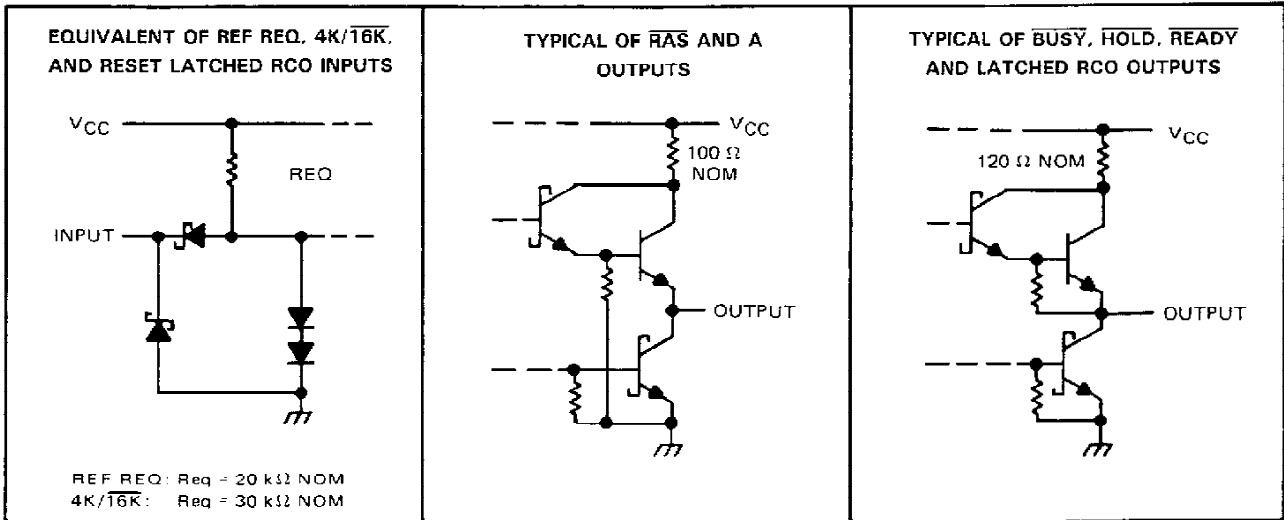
EQUIVALENT OF REF REQ, 4K/$\overline{16K}$, AND RESET LATCHED RCO INPUTS

$V_{CC}$

REQ

INPUT

REF REQ: Req = 20 kΩ NOM
4K/$\overline{16K}$: Req = 30 kΩ NOM

TYPICAL OF $\overline{RAS}$ AND A OUTPUTS

$V_{CC}$

100 Ω NOM

OUTPUT

TYPICAL OF $\overline{BUSY}$, $\overline{HOLD}$, $\overline{READY}$ AND LATCHED RCO OUTPUTS

$V_{CC}$

120 Ω NOM

OUTPUT